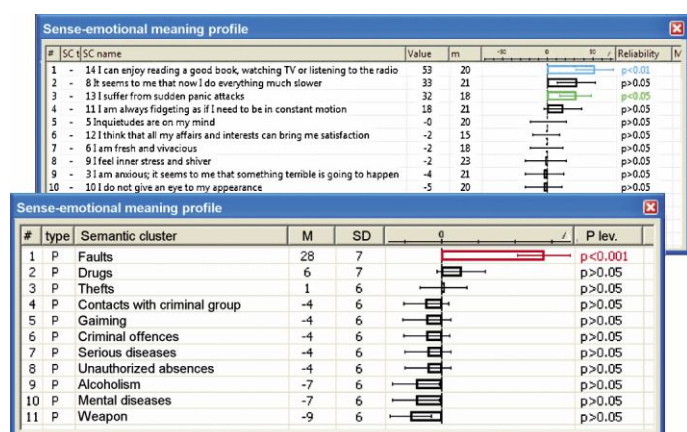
Sense-emotional meaning profile

| # | SC t | SC name | Value | m | -50 0 50 / | Reliability | M |
|---|---|---|---|---|---|---|---|
| 1 | - | 14 I can enjoy reading a good book, watching TV or listening to the radio | 53 | 20 | | p<0.01 | |
| 2 | - | 8 It seems to me that now I do everything much slower | 33 | 21 | | p>0.05 | |
| 3 | - | 13 I suffer from sudden panic attacks | 32 | 18 | | p<0.05 | |
| 4 | - | 11 I am always fidgeting as if I need to be in constant motion | 18 | 21 | | p>0.05 | |
| 5 | - | 5 Inquietudes are on my mind | -0 | 20 | | p>0.05 | |
| 6 | - | 12 I think that all my affairs and interests can bring me satisfaction | -2 | 15 | | p>0.05 | |
| 7 | - | 6 I am fresh and vivacious | -2 | 18 | | p>0.05 | |
| 8 | - | 9 I feel inner stress and shiver | -2 | 23 | | p>0.05 | |
| 9 | - | 3 I am anxious; it seems to me that something terrible is going to happen | -4 | 21 | | p>0.05 | |
| 10 | - | 10 I do not give an eye to my appearance | -5 | 20 | | p>0.05 | |

Sense-emotional meaning profile

| # | type | Semantic cluster | M | SD | 0 / | P lev. |
|---|---|---|---|---|---|---|
| 1 | P | Faults | 28 | 7 | | p<0.001 |
| 2 | P | Drugs | 6 | 7 | | p>0.05 |
| 3 | P | Thefts | 1 | 6 | | p>0.05 |
| 4 | P | Contacts with criminal group | -4 | 6 | | p>0.05 |
| 5 | P | Gaiming | -4 | 6 | | p>0.05 |
| 6 | P | Criminal offences | -4 | 6 | | p>0.05 |
| 7 | P | Serious diseases | -4 | 6 | | p>0.05 |
| 8 | P | Unauthorized absences | -4 | 6 | | p>0.05 |
| 9 | P | Alcoholism | -7 | 6 | | p>0.05 |
| 10 | P | Mental diseases | -7 | 6 | | p>0.05 |
| 11 | P | Weapon | -9 | 6 | | p>0.05 |